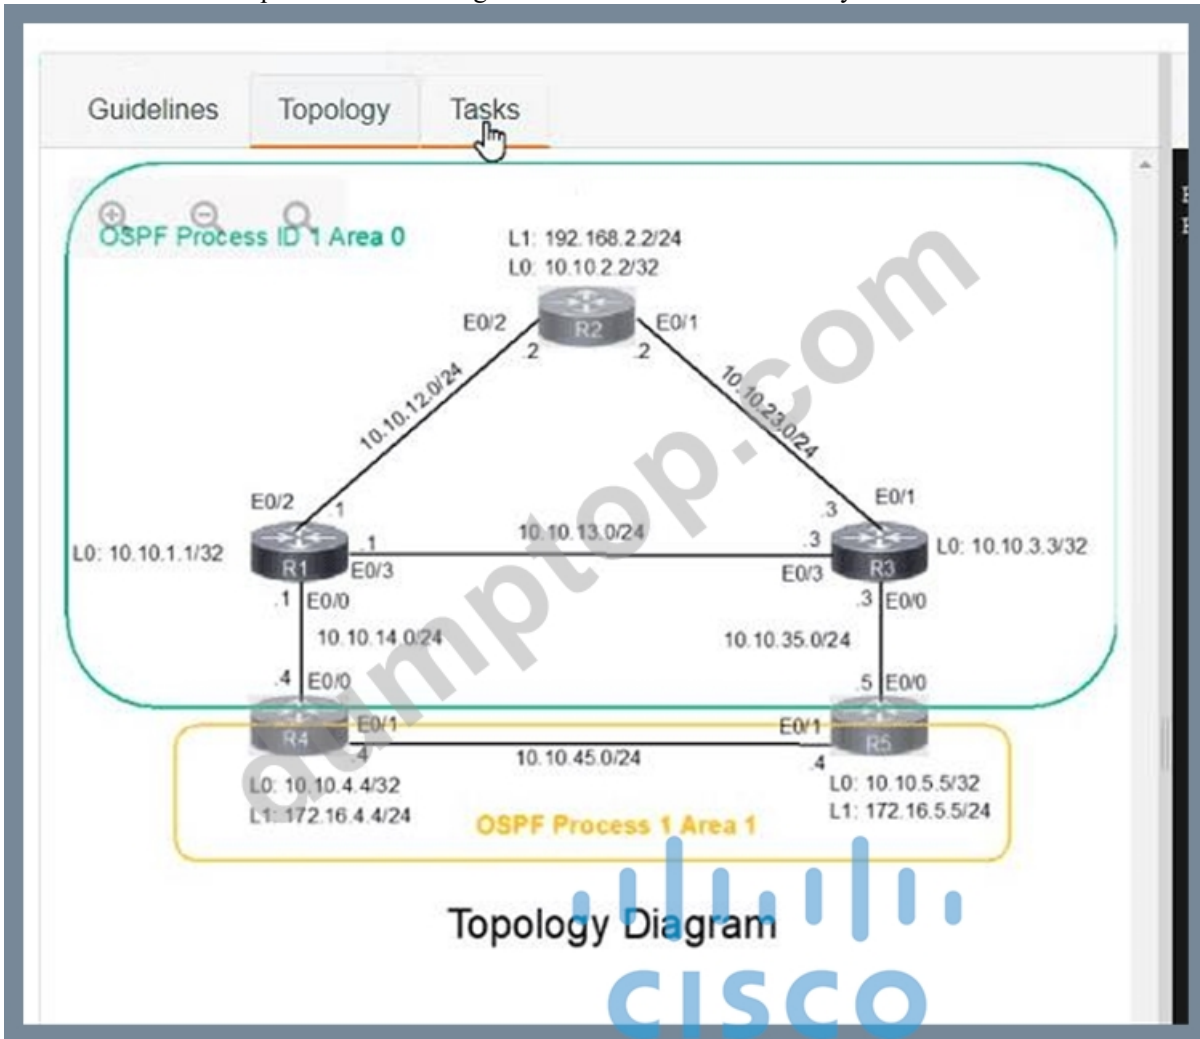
Guidelines Topology Tasks

OSPF Process ID 1 Area 0

L1: 192.168.2.2/24
L0: 10.10.2.2/32

E0/2 R2 E0/1
.2 .2

10.10.12.0/24
10.10.23.0/24

E0/2 .1
.3 E0/1

L0: 10.10.1.1/32 R1 .1 E0/3
10.10.13.0/24
.3 E0/3 R3 L0: 10.10.3.3/32

.1 E0/0
10.10.14.0/24
.3 E0/0
10.10.35.0/24

.4 E0/0
.5 E0/0

R4 E0/1 .4
10.10.45.0/24
E0/1 R5 .4

L0: 10.10.4.4/32
L1: 172.16.4.4/24

OSPF Process 1 Area 1

L0: 10.10.5.5/32
L1: 172.16.5.5/24

Topology Diagram

dumptop.com

CISCO